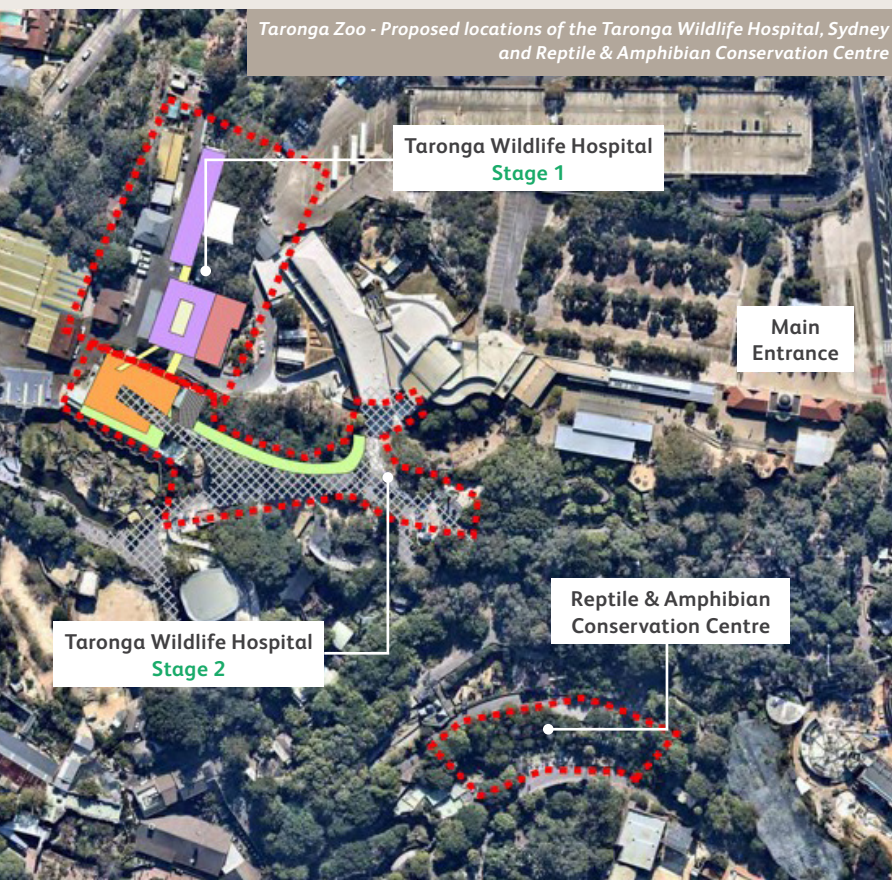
Taronga Zoo - Proposed locations of the Taronga Wildlife Hospital, Sydney and Reptile & Amphibian Conservation Centre

Taronga Wildlife Hospital
Stage 1

Main Entrance

Taronga Wildlife Hospital
Stage 2

Reptile & Amphibian Conservation Centre